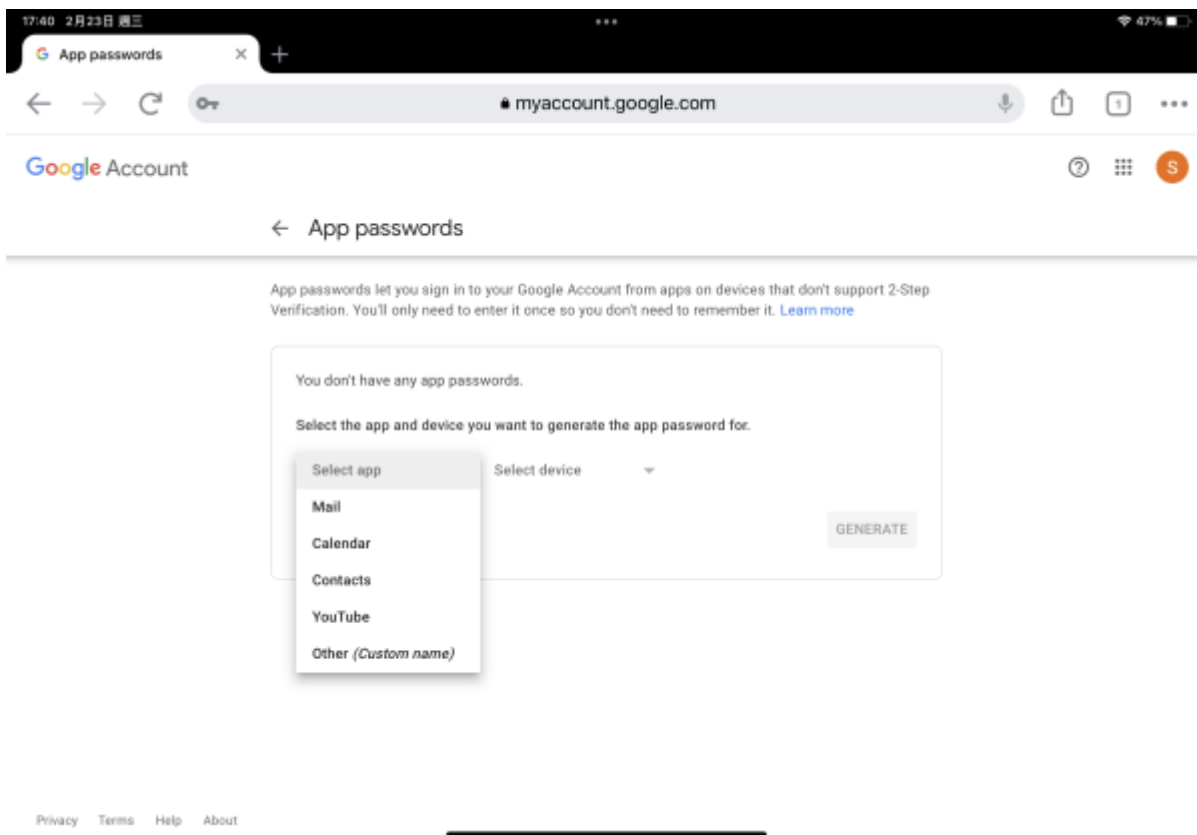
17:40 2月23日 週三

47%

App passwords

myaccount.google.com

1

Google Account

S

← App passwords

App passwords let you sign in to your Google Account from apps on devices that don't support 2-Step Verification. You'll only need to enter it once so you don't need to remember it. Learn more

You don't have any app passwords.

Select the app and device you want to generate the app password for.

Select app

Mail

Calendar

Contacts

YouTube

Other (Custom name)

Select device

GENERATE

Privacy Terms Help About